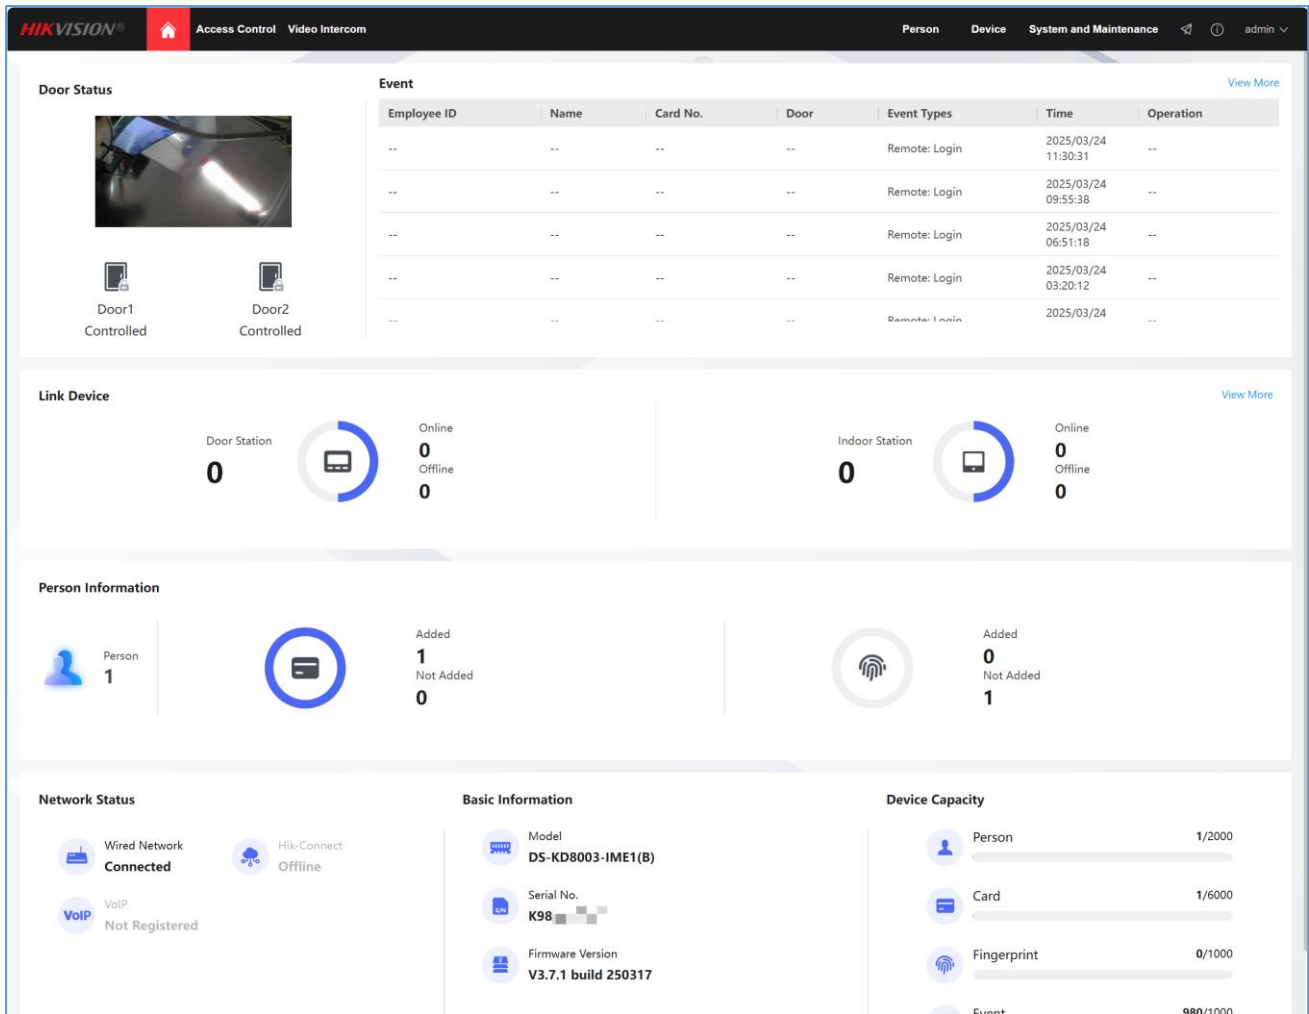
HIKVISION®

Access Control Video Intercom

Person Device System and Maintenance admin

Door Status

Door1
Controlled

Door2
Controlled

Event

View More

| Employee ID | Name | Card No. | Door | Event Types | Time | Operation |
|---|---|---|---|---|---|---|
| -- | -- | -- | -- | Remote: Login | 2025/03/24 11:30:31 | -- |
| -- | -- | -- | -- | Remote: Login | 2025/03/24 09:55:38 | -- |
| -- | -- | -- | -- | Remote: Login | 2025/03/24 06:51:18 | -- |
| -- | -- | -- | -- | Remote: Login | 2025/03/24 03:20:12 | -- |
| -- | -- | -- | -- | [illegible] | 2025/03/24 | -- |

Link Device

View More

Door Station
0

Online
0
Offline
0

Indoor Station
0

Online
0
Offline
0

Person Information

Person
1

Added
1
Not Added
0

Added
0
Not Added
1

Network Status

Wired Network
Connected

Hik-Connect
Offline

VoIP
VoIP
Not Registered

Basic Information

Model
DS-KD8003-IME1(B)

Serial No.
K98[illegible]

Firmware Version
V3.7.1 build 250317

Device Capacity

Person
1/2000

Card
1/6000

Fingerprint
0/1000

Event
980/1000